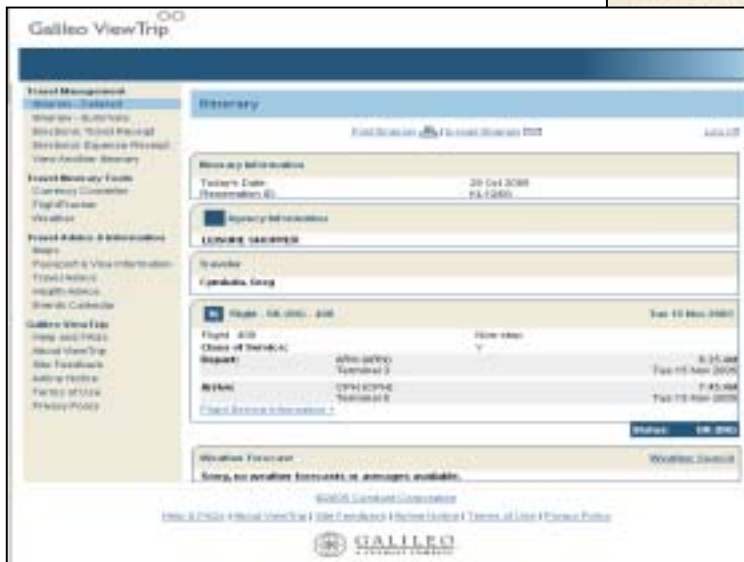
Galileo ViewTrip

Travel Management
Itinerary - Detailed
Itinerary - Summary
Electronic Ticket Receipt
Electronic Expense Receipt
View Another Itinerary

Travel Itinerary Tools
Currency Converter
FlightTracker
Weather

Travel Advice & Information
Maps
Passport & Visa Information
Travel Advice
Health Advice
Events Calendar

Galileo ViewTrip
Help and FAQs
About ViewTrip
Site Feedback
Airline Notice
Terms of Use
Privacy Policy

Itinerary

Print Itinerary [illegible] Itinerary

Itinerary Information
Today's Date: 20 Oct 2006
Reservation ID: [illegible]

Agency Information
LEISURE SHOPPER

Traveler
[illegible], Greg

Flight - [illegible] Tue 15 Nov 2005
Flight: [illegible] Non-stop
Class of Service: Y
Depart: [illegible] 6:15 AM
Terminal 3 Tue 15 Nov 2005
Arrive: CPH (CPH) 7:45 AM
Terminal 3 Tue 15 Nov 2005
Flight Service Information
Status: OK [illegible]

Weather Forecast Weather Search
Sorry, no weather forecasts or averages available.

©2005 Cendant Corporation
Help & FAQs | About ViewTrip | Site Feedback | Airline Notice | Terms of Use | Privacy Policy
GALILEO